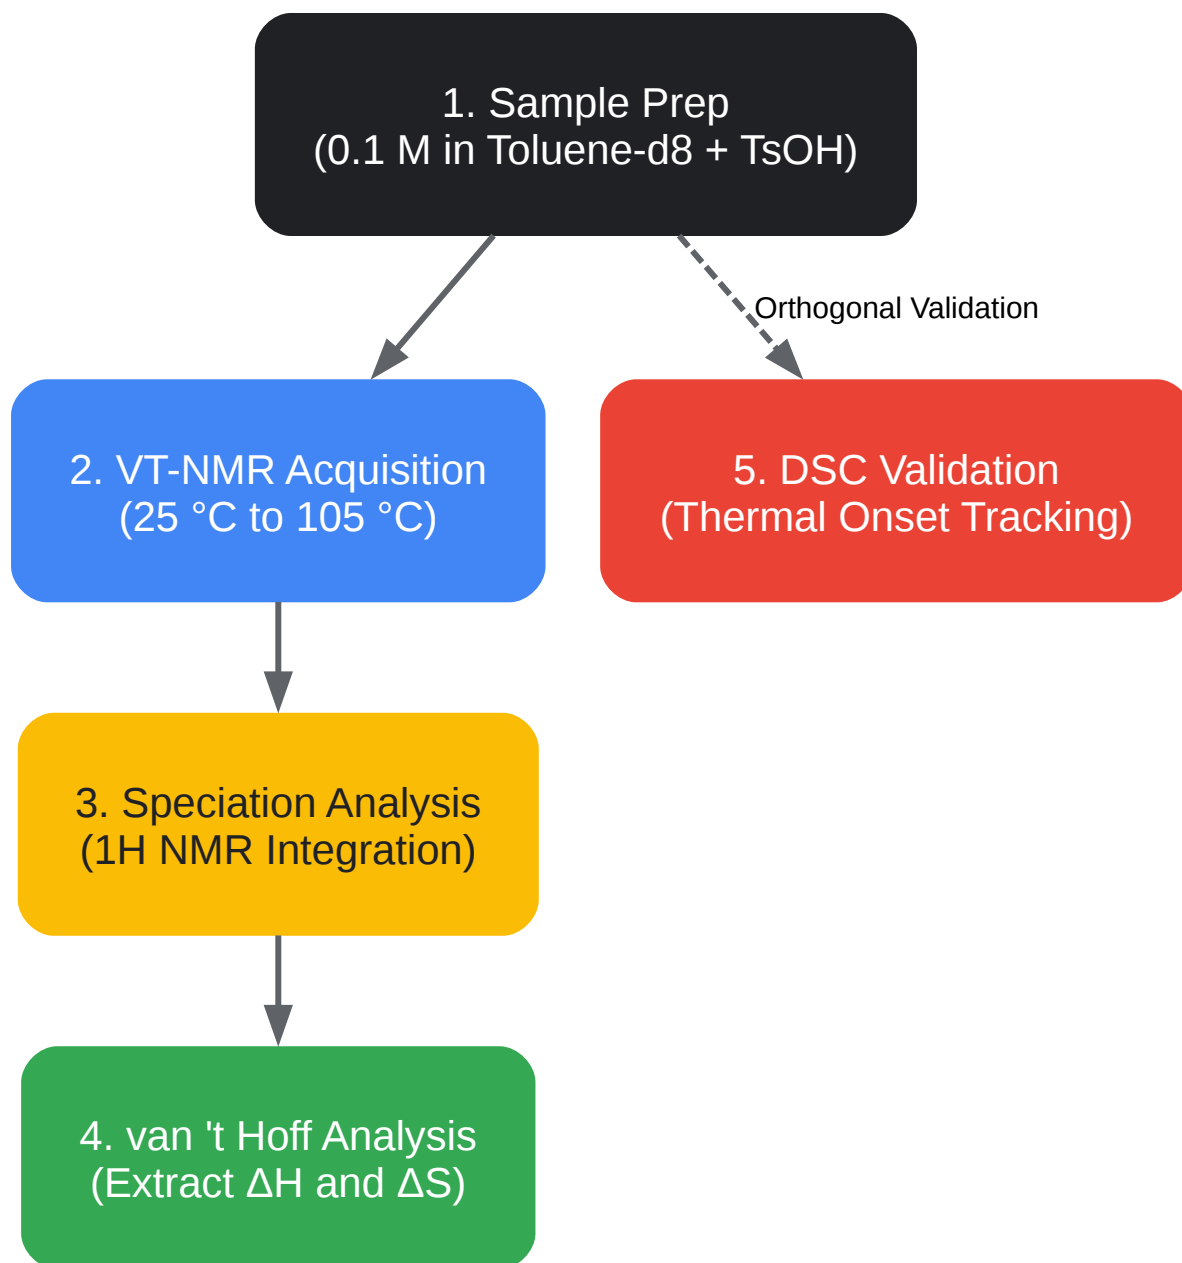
1. Sample Prep
(0.1 M in Toluene-d8 + TsOH)

Orthogonal Validation

2. VT-NMR Acquisition
(25 °C to 105 °C)

5. DSC Validation
(Thermal Onset Tracking)

3. Speciation Analysis
(1H NMR Integration)

4. van 't Hoff Analysis
(Extract $\Delta H$ and $\Delta S$)